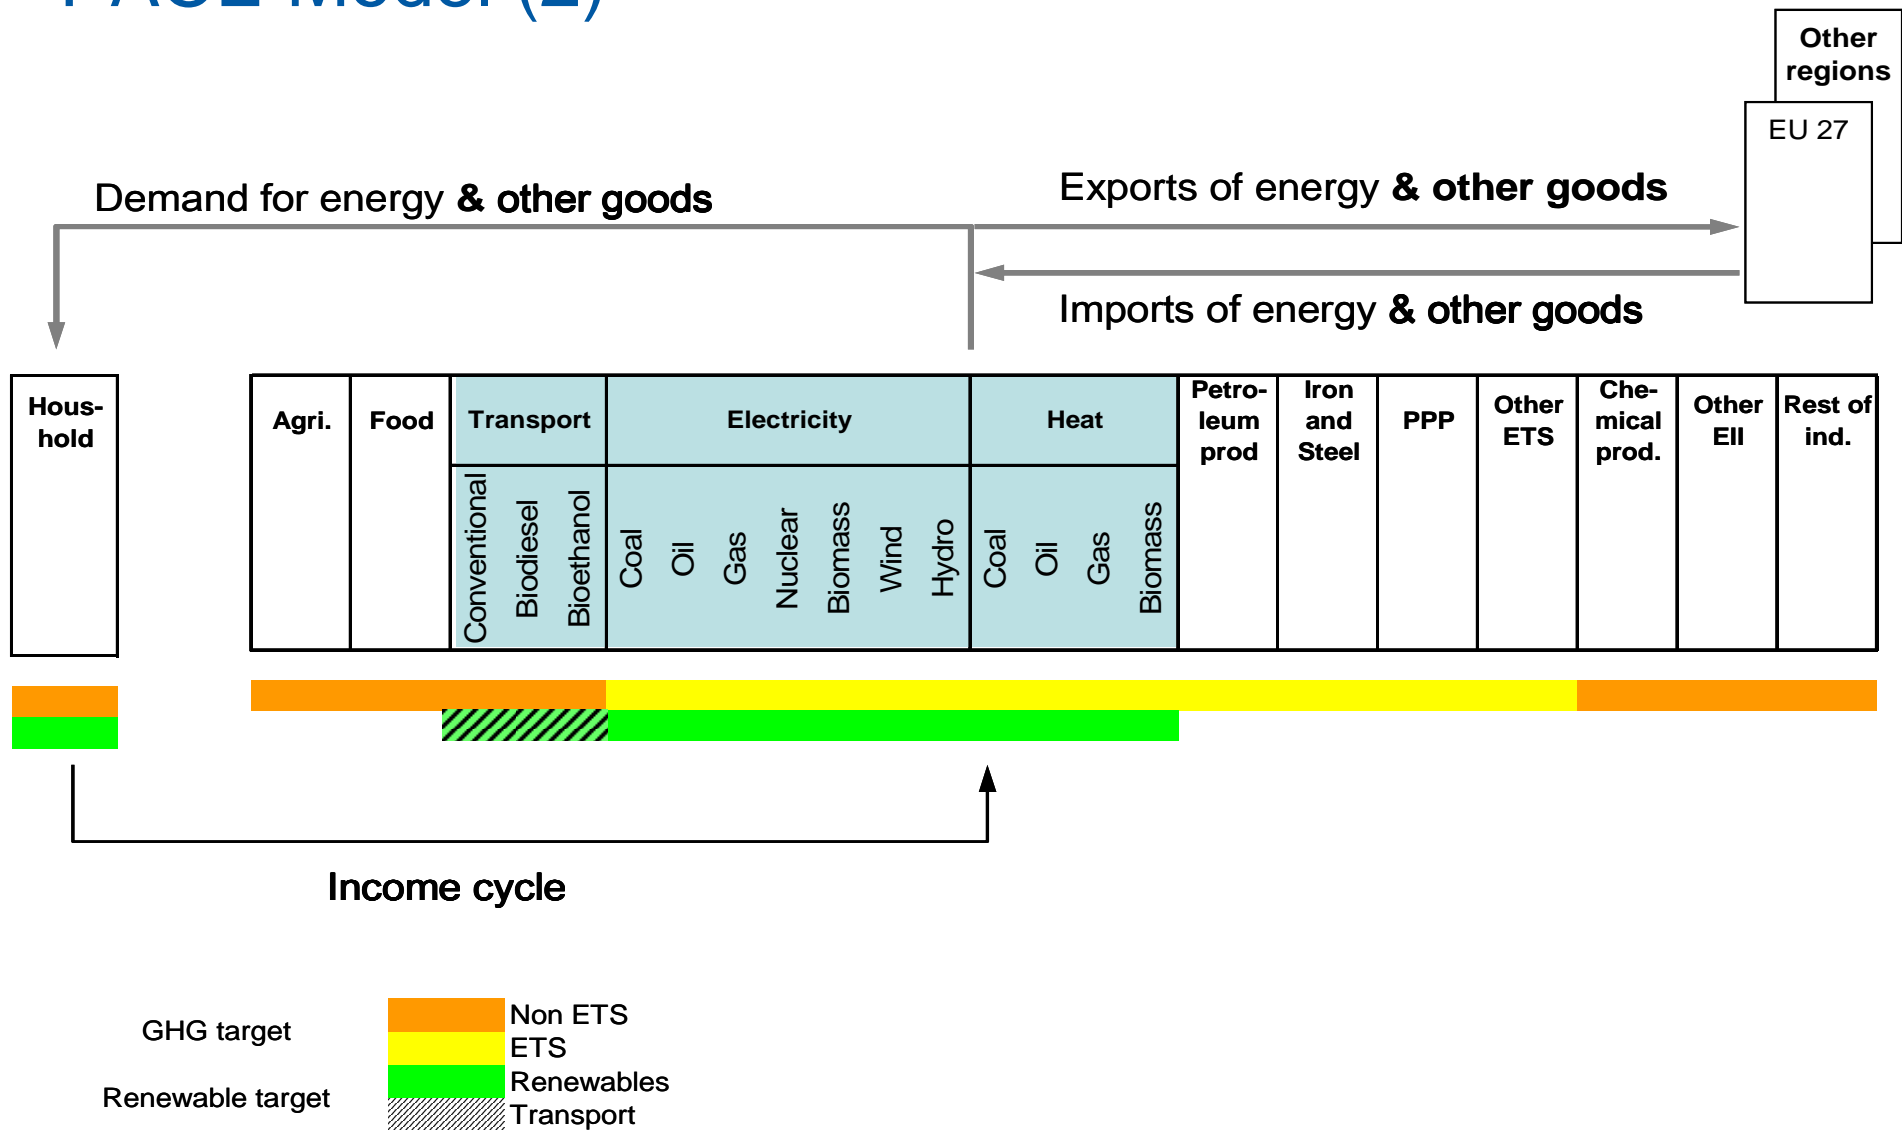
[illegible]

Other regions

EU 27

Demand for energy **& other goods**

Exports of energy **& other goods**

Imports of energy **& other goods**

Hous-hold

Agri.

Food

Transport

Conventional

Biodiesel

Bioethanol

Electricity

Coal

Oil

Gas

Nuclear

Biomass

Wind

Hydro

Heat

Coal

Oil

Gas

Biomass

Petro-leum prod

Iron and Steel

PPP

Other ETS

Che-mical prod.

Other EII

Rest of ind.

Income cycle

GHG target

Renewable target

Non ETS

ETS

Renewables

Transport